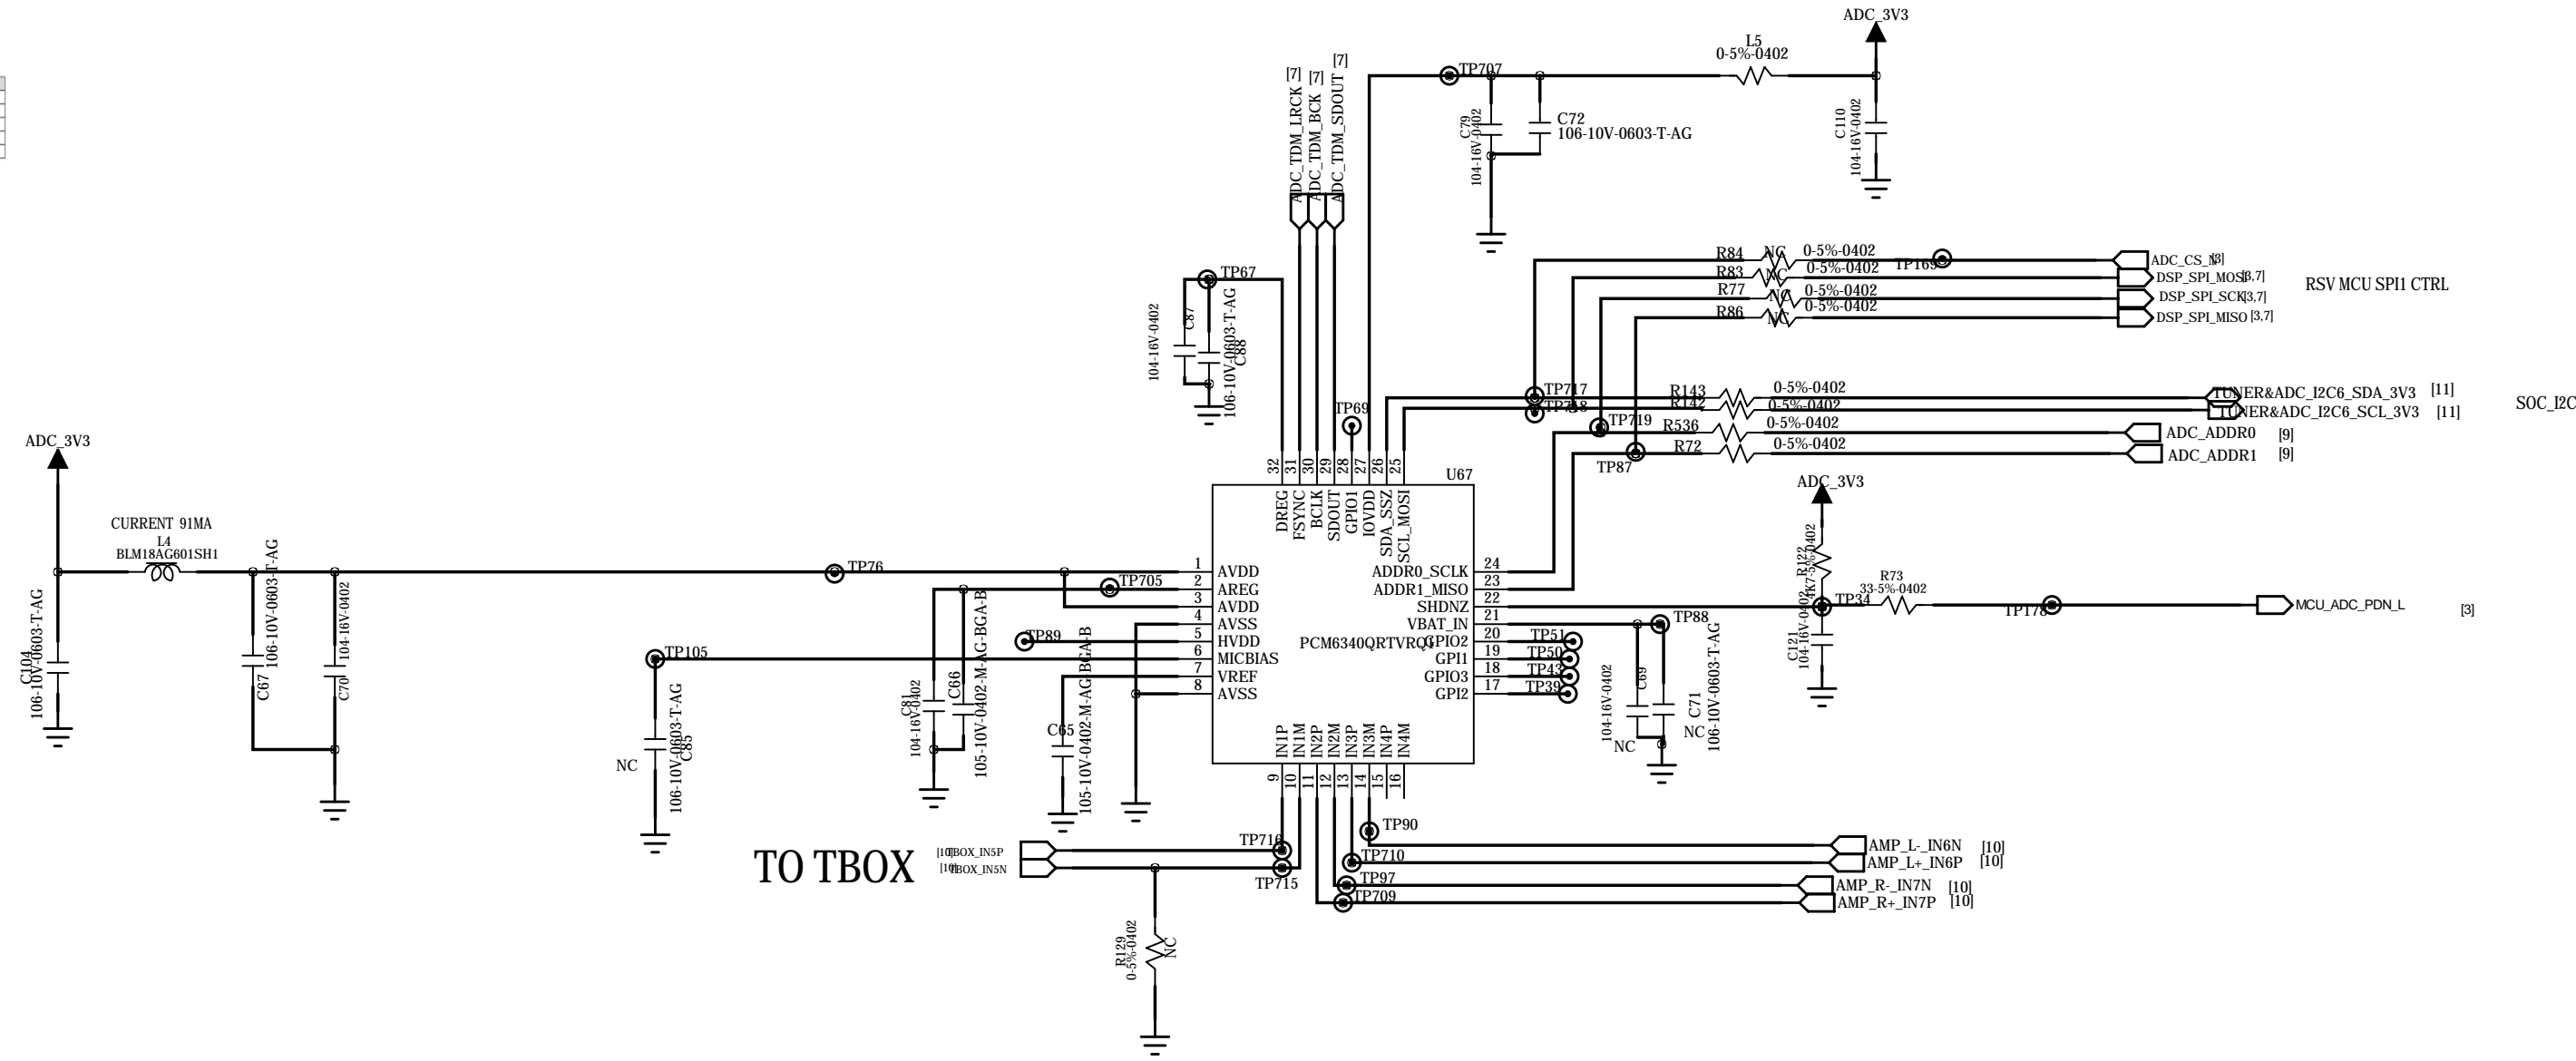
ADC_3V3
L5
0-5%-0402
TP707
C79
104-16V-0402
C72
106-10V-0603-T-AG
C110
104-16V-0402
[7] [7] [7]
ADC_TDM_LRCK
ADC_TDM_BCK
ADC_TDM_SDOUT
R84 NC 0-5%-0402 TP169
R83 NC 0-5%-0402
R77 NC 0-5%-0402
R86 NC 0-5%-0402
ADC_CS_N [3]
DSP_SPI_MOSI [3,7]
DSP_SPI_SCK [3,7]
DSP_SPI_MISO [3,7]
RSV MCU SPI1 CTRL
TP67
C87
104-16V-0402
C88
106-10V-0603-T-AG
TP717
TP718
TP719
TP69
R143 0-5%-0402
R142 0-5%-0402
R536 0-5%-0402
R72 0-5%-0402
TP87
TUNER&ADC_I2C6_SDA_3V3 [11]
TUNER&ADC_I2C6_SCL_3V3 [11]
SOC_I2C
ADC_ADDR0 [9]
ADC_ADDR1 [9]
ADC_3V3
CURRENT 91MA
L4
BLM18AG601SH1
C104
106-10V-0603-T-AG
C67
106-10V-0603-T-AG
C70
104-16V-0402
TP76
TP705
TP105
TP89
C81
104-16V-0402
C66
105-10V-0402-M-AG-BGA-B
C65
105-10V-0402-M-AG-BGA-B
NC
C85
106-10V-0603-T-AG
U67
32 31 30 29 28 27 26 25
DREG FSYNC BCLK SDOUT GPIO1 IOVDD SDA_SSZ SCL_MOSI
1 AVDD
2 AREG
3 AVDD
4 AVSS
5 HVDD
6 MICBIAS
7 VREF
8 AVSS
PCM6340QRTVRQ1
ADDR0_SCLK 24
ADDR1_MISO 23
SHDNZ 22
VBAT_IN 21
GPIO2 20
GPI1 19
GPIO3 18
GPI2 17
IN1P IN1M IN2P IN2M IN3P IN3M IN4P IN4M
9 10 11 12 13 14 15 16
ADC_3V3
R122
4K7-5%-0402
R73
33-5%-0402
TP34
TP178
MCU_ADC_PDN_L [3]
C121
104-16V-0402
TP88
TP51
TP50
TP43
TP39
C69
104-16V-0402
NC
C71
106-10V-0603-T-AG
NC
TP90
TP716
TP715
TP710
TP97
TP709
TO TBOX
[10] TBOX_IN5P
[10] TBOX_IN5N
R129
0-5%-0402
NC
AMP_L-_IN6N [10]
AMP_L+_IN6P [10]
AMP_R-_IN7N [10]
AMP_R+_IN7P [10]